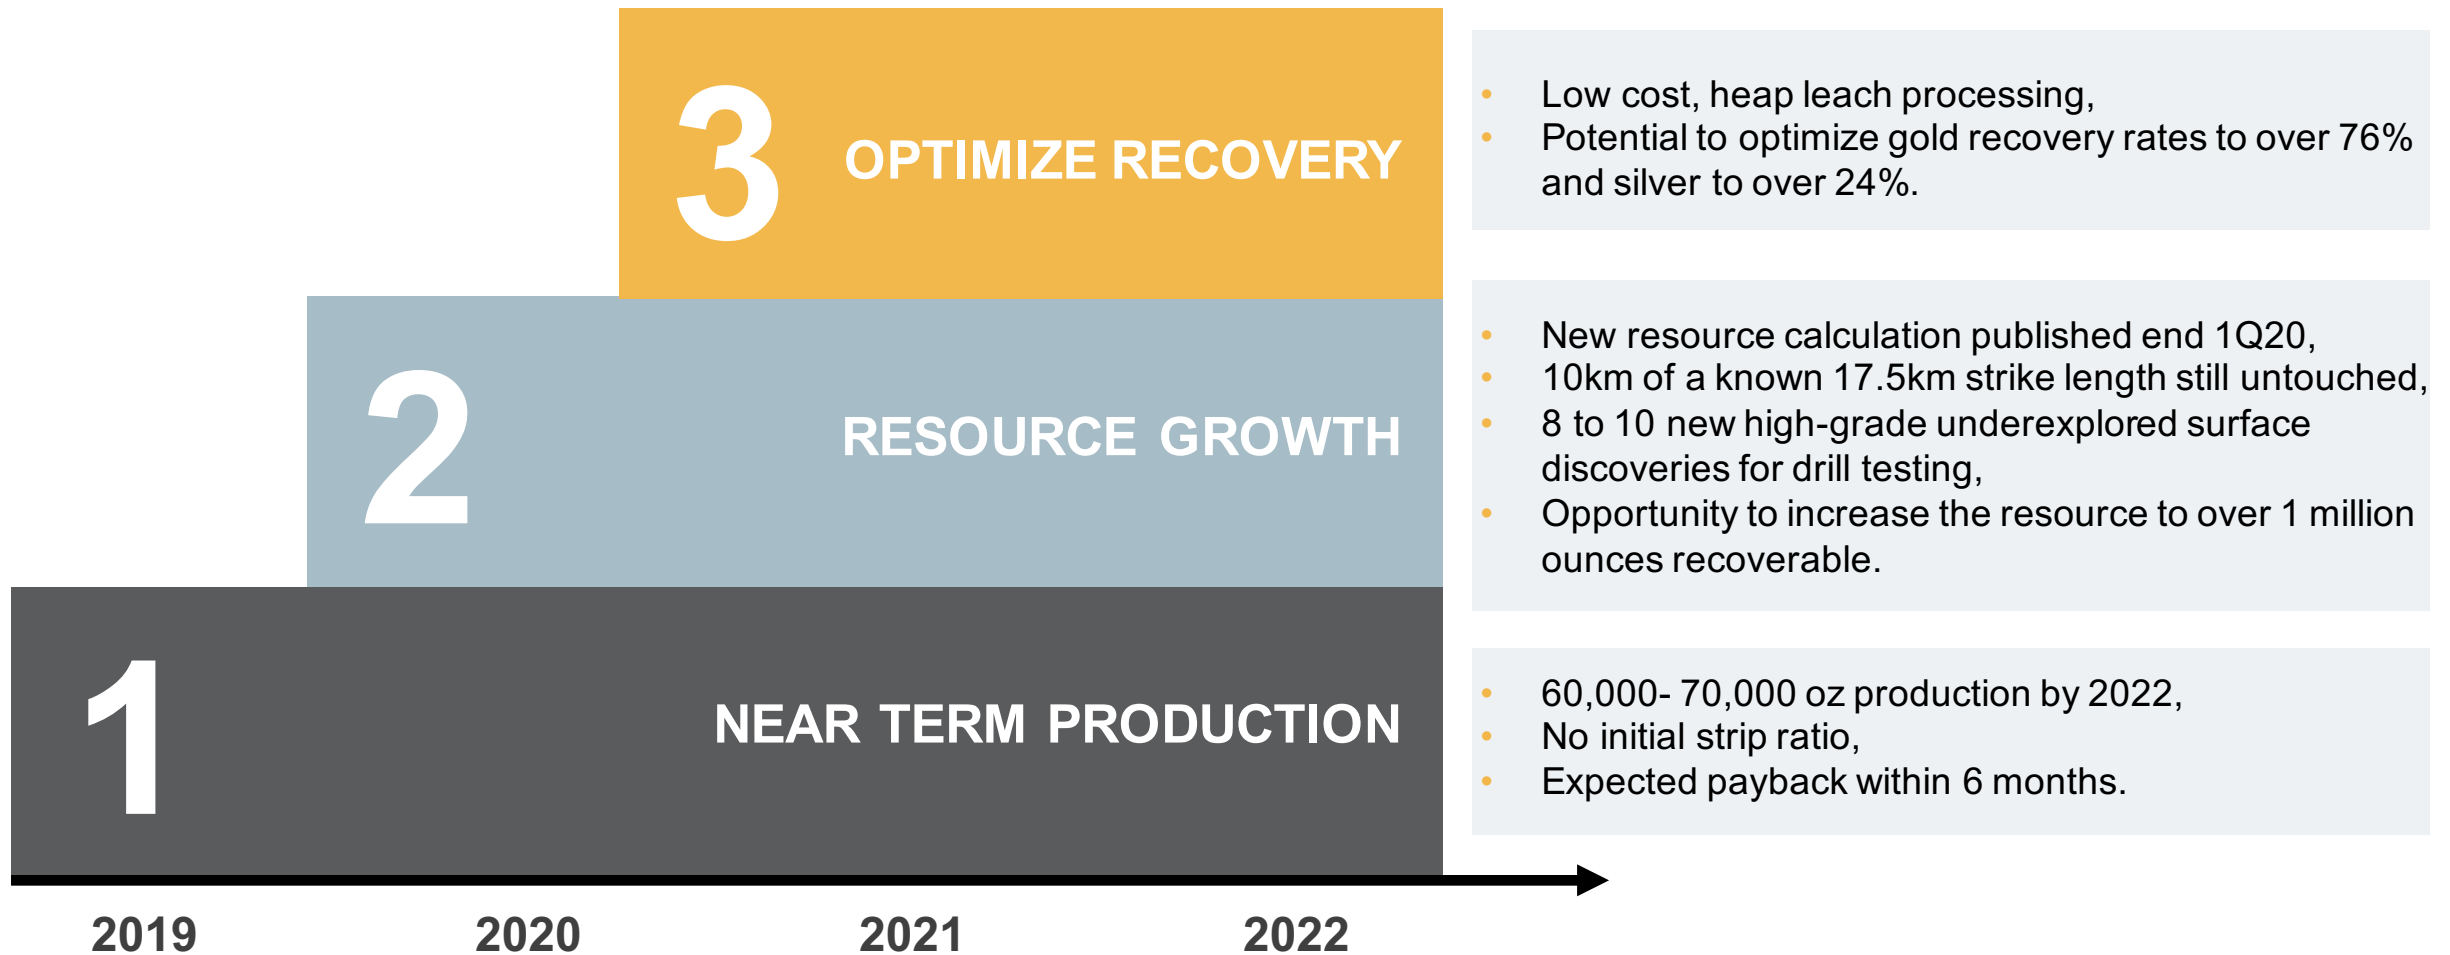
3 OPTIMIZE RECOVERY

- Low cost, heap leach processing,
- Potential to optimize gold recovery rates to over 76% and silver to over 24%.

2 RESOURCE GROWTH

- New resource calculation published end 1Q20,
- 10km of a known 17.5km strike length still untouched,
- 8 to 10 new high-grade underexplored surface discoveries for drill testing,
- Opportunity to increase the resource to over 1 million ounces recoverable.

1 NEAR TERM PRODUCTION

- 60,000- 70,000 oz production by 2022,
- No initial strip ratio,
- Expected payback within 6 months.

2019 2020 2021 2022